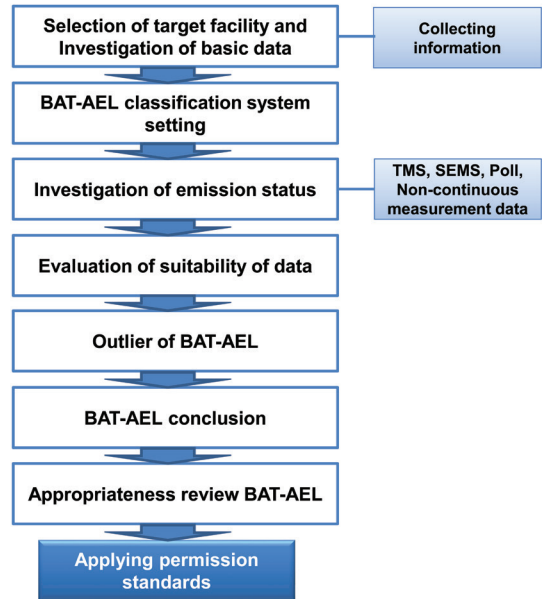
Selection of target facility and Investigation of basic data

Collecting information

BAT-AEL classification system setting

Investigation of emission status

TMS, SEMS, Poll, Non-continuous measurement data

Evaluation of suitability of data

Outlier of BAT-AEL

BAT-AEL conclusion

Appropriateness review BAT-AEL

Applying permission standards